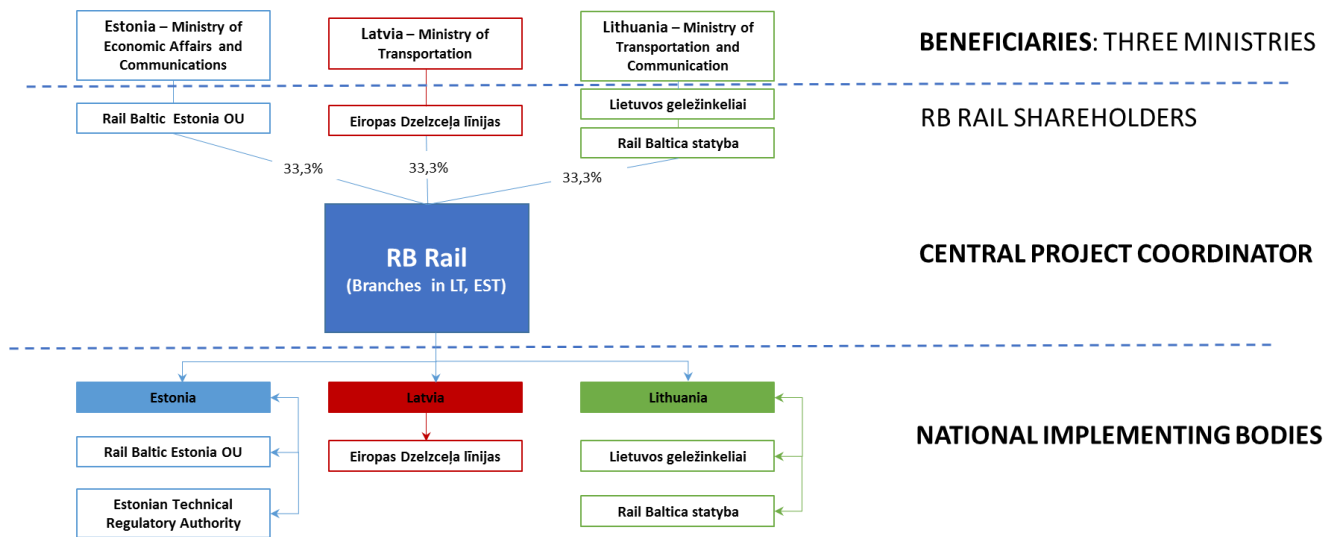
Estonia – Ministry of Economic Affairs and Communications

Latvia – Ministry of Transportation

Lithuania – Ministry of Transportation and Communication

BENEFICIARIES: THREE MINISTRIES

Rail Baltic Estonia OU

Eiropas Dzelzceļa līnijas

Lietuvos geležinkeliai

Rail Baltica statyba

RB RAIL SHAREHOLDERS

33,3%

33,3%

33,3%

RB Rail
(Branches in LT, EST)

CENTRAL PROJECT COORDINATOR

Estonia

Latvia

Lithuania

Rail Baltic Estonia OU

Eiropas Dzelzceļa līnijas

Lietuvos geležinkeliai

NATIONAL IMPLEMENTING BODIES

Estonian Technical Regulatory Authority

Rail Baltica statyba